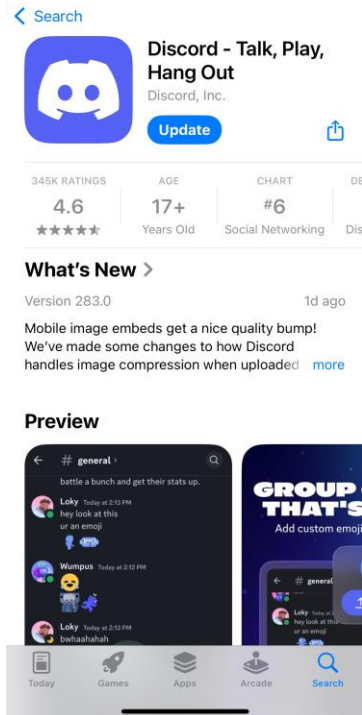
< Search

Discord - Talk, Play, Hang Out
Discord, Inc.
Update

345K RATINGS
4.6
★★★★★

AGE
17+
Years Old

CHART
#6
Social Networking

DE
Dis

What's New >
Version 283.0
1d ago

Mobile image embeds get a nice quality bump! We've made some changes to how Discord handles image compression when uploaded more

Preview

# general
battle a bunch and get their stats up.
Loky Today at 2:13 PM
hey look at this
ur an emoji
Wumpus Today at 2:12 PM
Loky Today at 2:13 PM
bwhaahahah

GROUP
THAT'S
Add custom emoji
# general
Loky
hey look at this
ur an emoji

Today
Games
Apps
Arcade
Search